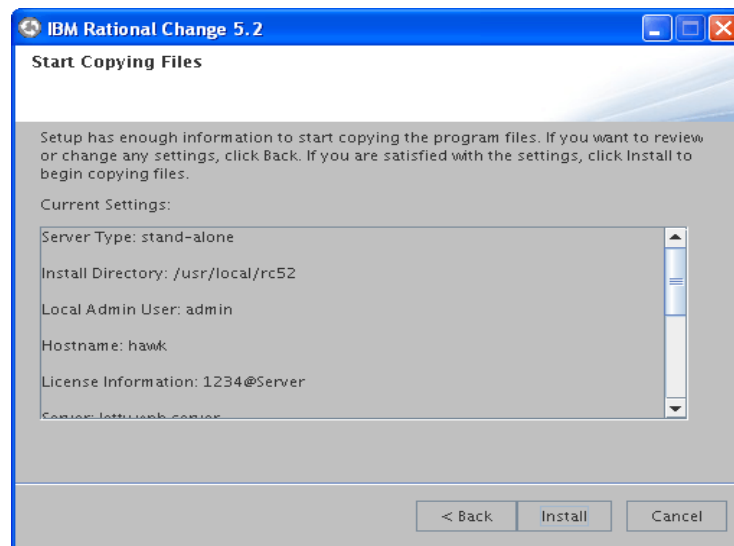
IBM Rational Change 5.2

Start Copying Files

Setup has enough information to start copying the program files. If you want to review or change any settings, click Back. If you are satisfied with the settings, click Install to begin copying files.

Current Settings:

Server Type: stand-alone

Install Directory: /usr/local/rc52

Local Admin User: admin

Hostname: hawk

License Information: 1234@Server

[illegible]

< Back Install Cancel